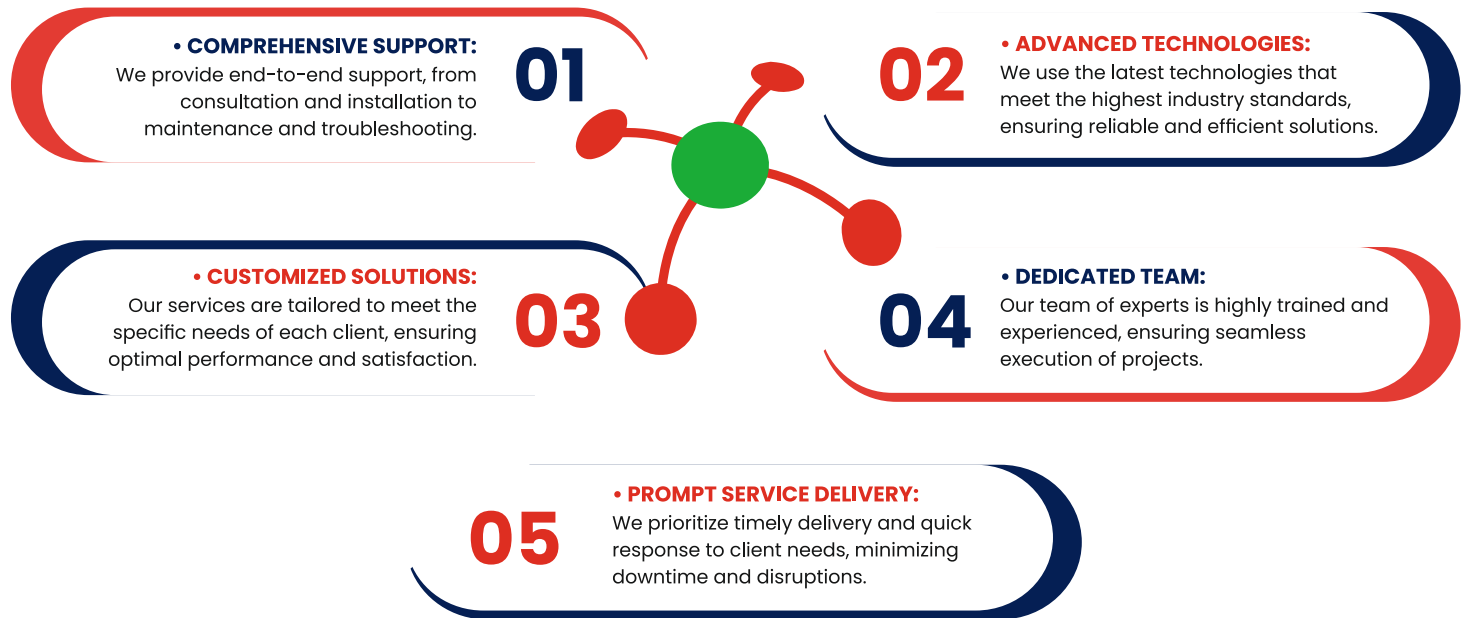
• COMPREHENSIVE SUPPORT:
We provide end-to-end support, from consultation and installation to maintenance and troubleshooting.

01

02

• ADVANCED TECHNOLOGIES:
We use the latest technologies that meet the highest industry standards, ensuring reliable and efficient solutions.

• CUSTOMIZED SOLUTIONS:
Our services are tailored to meet the specific needs of each client, ensuring optimal performance and satisfaction.

03

04

• DEDICATED TEAM:
Our team of experts is highly trained and experienced, ensuring seamless execution of projects.

05

• PROMPT SERVICE DELIVERY:
We prioritize timely delivery and quick response to client needs, minimizing downtime and disruptions.